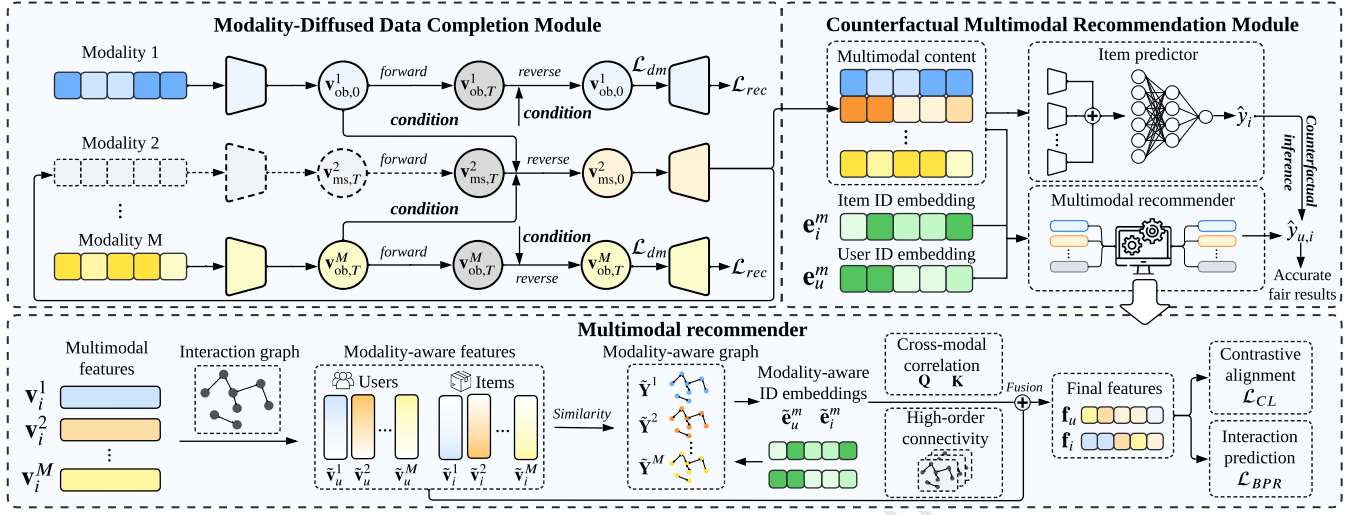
Modality-Diffused Data Completion Module

Modality 1

$\mathbf{v}^1_{\text{ob},0}$ forward $\mathbf{v}^1_{\text{ob},T}$ reverse $\mathbf{v}^1_{\text{ob},0}$ $\mathcal{L}_{dm}$ $\mathcal{L}_{rec}$

condition

condition

Modality 2

$\mathbf{v}^2_{\text{ms},T}$ forward $\mathbf{v}^2_{\text{ms},T}$ reverse $\mathbf{v}^2_{\text{ms},0}$

⋮

condition

condition

Modality M

$\mathbf{v}^M_{\text{ob},T}$ forward $\mathbf{v}^M_{\text{ob},T}$ reverse $\mathbf{v}^M_{\text{ob},T}$ $\mathcal{L}_{dm}$ $\mathcal{L}_{rec}$

Counterfactual Multimodal Recommendation Module

Multimodal content

⋮

Item ID embedding

$\mathbf{e}^m_i$

User ID embedding

$\mathbf{e}^m_u$

Item predictor

$\hat{y}_i$

Counterfactual inference

Multimodal recommender

$\hat{y}_{u,i}$

Accurate fair results

Multimodal recommender

Multimodal features

$\mathbf{v}^1_i$

$\mathbf{v}^2_i$

⋮

$\mathbf{v}^M_i$

Interaction graph

Modality-aware features

Users

Items

$\tilde{\mathbf{v}}^1_u$ $\tilde{\mathbf{v}}^2_u$ ... $\tilde{\mathbf{v}}^M_u$ $\tilde{\mathbf{v}}^1_i$ $\tilde{\mathbf{v}}^2_i$ ... $\tilde{\mathbf{v}}^M_i$

Similarity

Modality-aware graph

$\tilde{\mathbf{Y}}^1$

$\tilde{\mathbf{Y}}^2$

$\tilde{\mathbf{Y}}^M$

Modality-aware ID embeddings

$\tilde{\mathbf{e}}^m_u$ $\tilde{\mathbf{e}}^m_i$

Cross-modal correlation

$\mathbf{Q}$ $\mathbf{K}$

High-order connectivity

Fusion

Final features

$\mathbf{f}_u$

$\mathbf{f}_i$

Contrastive alignment

$\mathcal{L}_{CL}$

Interaction prediction

$\mathcal{L}_{BPR}$